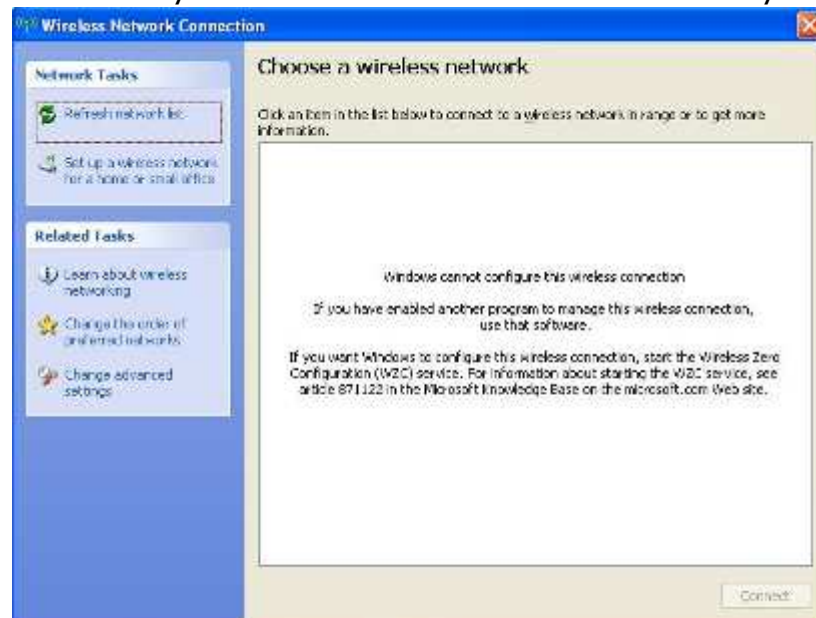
Wireless Network Connection

Network Tasks

Refresh network list

Set up a wireless network for a home or small office

Related Tasks

Learn about wireless networking

Change the order of preferred networks

Change advanced settings

Choose a wireless network

Click an item in the list below to connect to a wireless network in range or to get more information.

Windows cannot configure this wireless connection

If you have enabled another program to manage this wireless connection, use that software.

If you want Windows to configure this wireless connection, start the Wireless Zero Configuration (WZC) service. For information about starting the WZC service, see article 871122 in the Microsoft Knowledge Base on the microsoft.com Web site.

Connect